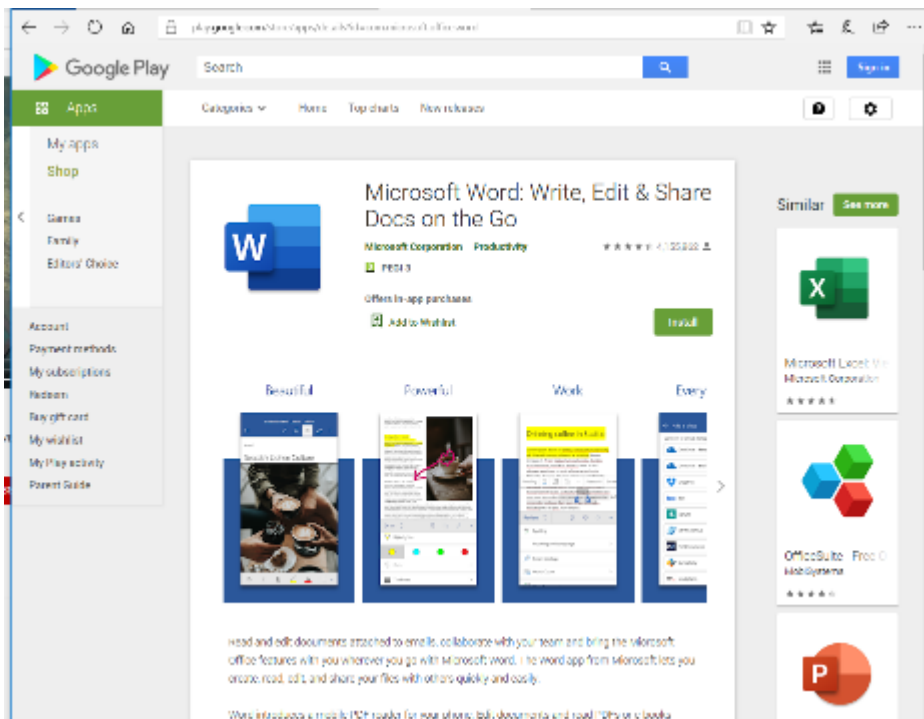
Google Play

Search

Sign in

Apps

Categories Home Top charts New releases

My apps
Shop

Games
Family
Editors' Choice

Account
Payment methods
My subscriptions
Redeem
Buy gift card
My wishlist
My Play activity
Parent Guide

Microsoft Word: Write, Edit & Share Docs on the Go

Microsoft Corporation Productivity

PEGI 3

Offers in-app purchases

Add to Wishlist

Install

Beautiful Powerful Work Every

Similar See more

Microsoft Excel
Microsoft Corporation

OfficeSuite Free
MobiSystems

Read and edit documents attached to emails, collaborate with your team and bring the Microsoft Office features with you wherever you go with Microsoft Word. The Word app from Microsoft lets you create, read, edit and share your files with others quickly and easily.

Word introduces a mobile PDF reader for your phone. Edit documents and read PDFs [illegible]